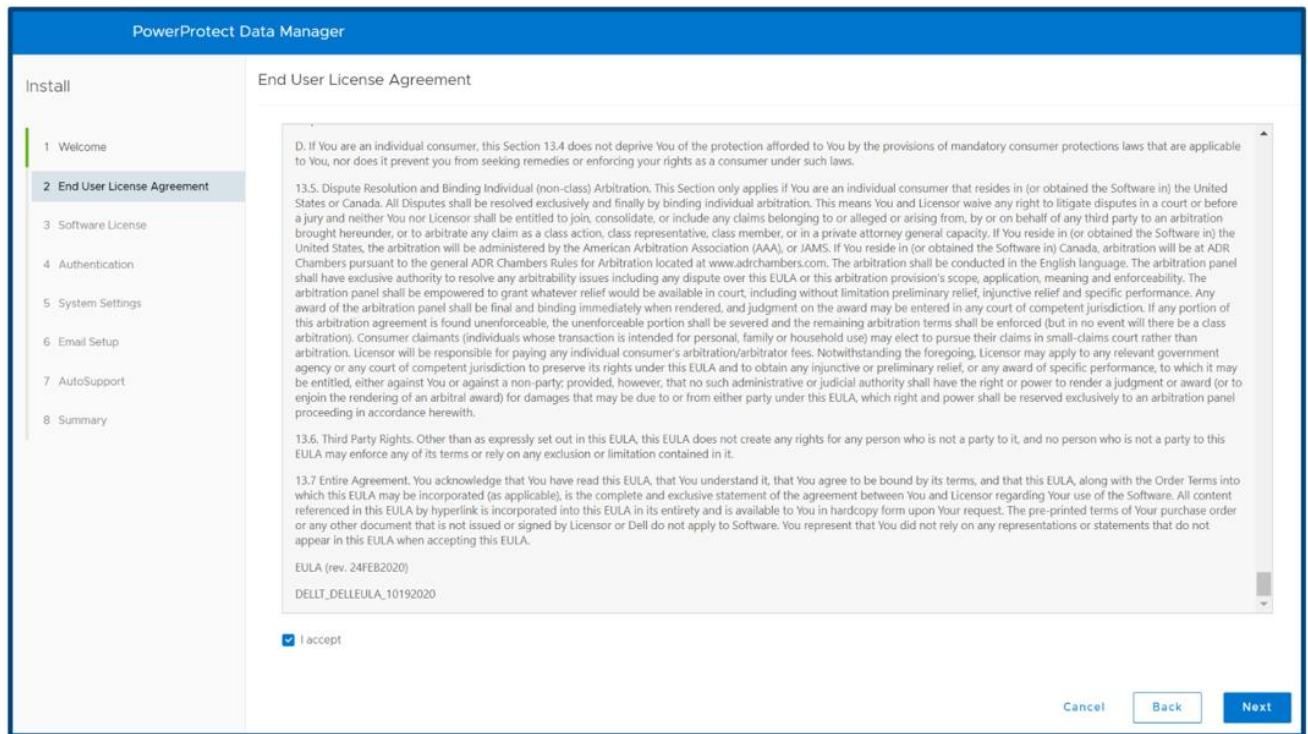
PowerProtect Data Manager

Install

1 Welcome

2 End User License Agreement

3 Software License

4 Authentication

5 System Settings

6 Email Setup

7 AutoSupport

8 Summary

End User License Agreement

D. If You are an individual consumer, this Section 13.4 does not deprive You of the protection afforded to You by the provisions of mandatory consumer protections laws that are applicable to You, nor does it prevent you from seeking remedies or enforcing your rights as a consumer under such laws.

13.5. Dispute Resolution and Binding Individual (non-class) Arbitration. This Section only applies if You are an individual consumer that resides in (or obtained the Software in) the United States or Canada. All Disputes shall be resolved exclusively and finally by binding individual arbitration. This means You and Licensor waive any right to litigate disputes in a court or before a jury and neither You nor Licensor shall be entitled to join, consolidate, or include any claims belonging to or alleged or arising from, by or on behalf of any third party to an arbitration brought hereunder, or to arbitrate any claim as a class action, class representative, class member, or in a private attorney general capacity. If You reside in (or obtained the Software in) the United States, the arbitration will be administered by the American Arbitration Association (AAA), or JAMS. If You reside in (or obtained the Software in) Canada, arbitration will be at ADR Chambers pursuant to the general ADR Chambers Rules for Arbitration located at www.adrchambers.com. The arbitration shall be conducted in the English language. The arbitration panel shall have exclusive authority to resolve any arbitrability issues including any dispute over this EULA or this arbitration provision's scope, application, meaning and enforceability. The arbitration panel shall be empowered to grant whatever relief would be available in court, including without limitation preliminary relief, injunctive relief and specific performance. Any award of the arbitration panel shall be final and binding immediately when rendered, and judgment on the award may be entered in any court of competent jurisdiction. If any portion of this arbitration agreement is found unenforceable, the unenforceable portion shall be severed and the remaining arbitration terms shall be enforced (but in no event will there be a class arbitration). Consumer claimants (individuals whose transaction is intended for personal, family or household use) may elect to pursue their claims in small-claims court rather than arbitration. Licensor will be responsible for paying any individual consumer's arbitration/arbitrator fees. Notwithstanding the foregoing, Licensor may apply to any relevant government agency or any court of competent jurisdiction to preserve its rights under this EULA and to obtain any injunctive or preliminary relief, or any award of specific performance, to which it may be entitled, either against You or against a non-party; provided, however, that no such administrative or judicial authority shall have the right or power to render a judgment or award (or to enjoin the rendering of an arbitral award) for damages that may be due to or from either party under this EULA, which right and power shall be reserved exclusively to an arbitration panel proceeding in accordance herewith.

13.6. Third Party Rights. Other than as expressly set out in this EULA, this EULA does not create any rights for any person who is not a party to it, and no person who is not a party to this EULA may enforce any of its terms or rely on any exclusion or limitation contained in it.

13.7 Entire Agreement. You acknowledge that You have read this EULA, that You understand it, that You agree to be bound by its terms, and that this EULA, along with the Order Terms into which this EULA may be incorporated (as applicable), is the complete and exclusive statement of the agreement between You and Licensor regarding Your use of the Software. All content referenced in this EULA by hyperlink is incorporated into this EULA in its entirety and is available to You in hardcopy form upon Your request. The pre-printed terms of Your purchase order or any other document that is not issued or signed by Licensor or Dell do not apply to Software. You represent that You did not rely on any representations or statements that do not appear in this EULA when accepting this EULA.

EULA (rev. 24FEB2020)

DELLT_DELLEULA_10192020

I accept

Cancel Back Next